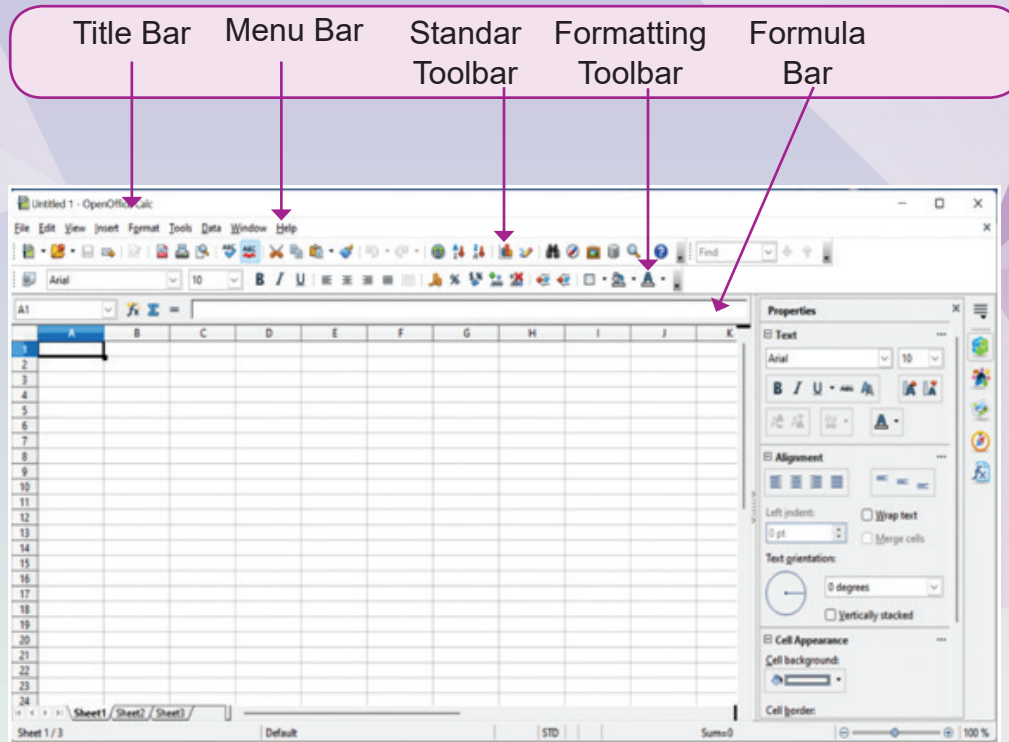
Title Bar Menu Bar Standar Toolbar Formatting Toolbar Formula Bar

Untitled 1 - OpenOffice Calc

File Edit View Insert Format Tools Data Window Help

Find

Arial 10 B I U

A1 $f_x$ Σ =

| | A | B | C | D | E | F | G | H | I | J | K |
|---|---|---|---|---|---|---|---|---|---|---|---|
| 1 | | | | | | | | | | | |
| 2 | | | | | | | | | | | |
| 3 | | | | | | | | | | | |
| 4 | | | | | | | | | | | |
| 5 | | | | | | | | | | | |
| 6 | | | | | | | | | | | |
| 7 | | | | | | | | | | | |
| 8 | | | | | | | | | | | |
| 9 | | | | | | | | | | | |
| 10 | | | | | | | | | | | |
| 11 | | | | | | | | | | | |
| 12 | | | | | | | | | | | |
| 13 | | | | | | | | | | | |
| 14 | | | | | | | | | | | |
| 15 | | | | | | | | | | | |
| 16 | | | | | | | | | | | |
| 17 | | | | | | | | | | | |
| 18 | | | | | | | | | | | |
| 19 | | | | | | | | | | | |
| 20 | | | | | | | | | | | |
| 21 | | | | | | | | | | | |
| 22 | | | | | | | | | | | |
| 23 | | | | | | | | | | | |
| 24 | | | | | | | | | | | |

Sheet1 Sheet2 Sheet3

Properties

Text

Arial 10

B I U

Alignment

Left indent:

0 pt

Wrap text

Merge cells

Text orientation:

0 degrees

Vertically stacked

Cell Appearance

Cell background:

Cell border:

Sheet 1 / 3 Default STD Sum=0 100 %